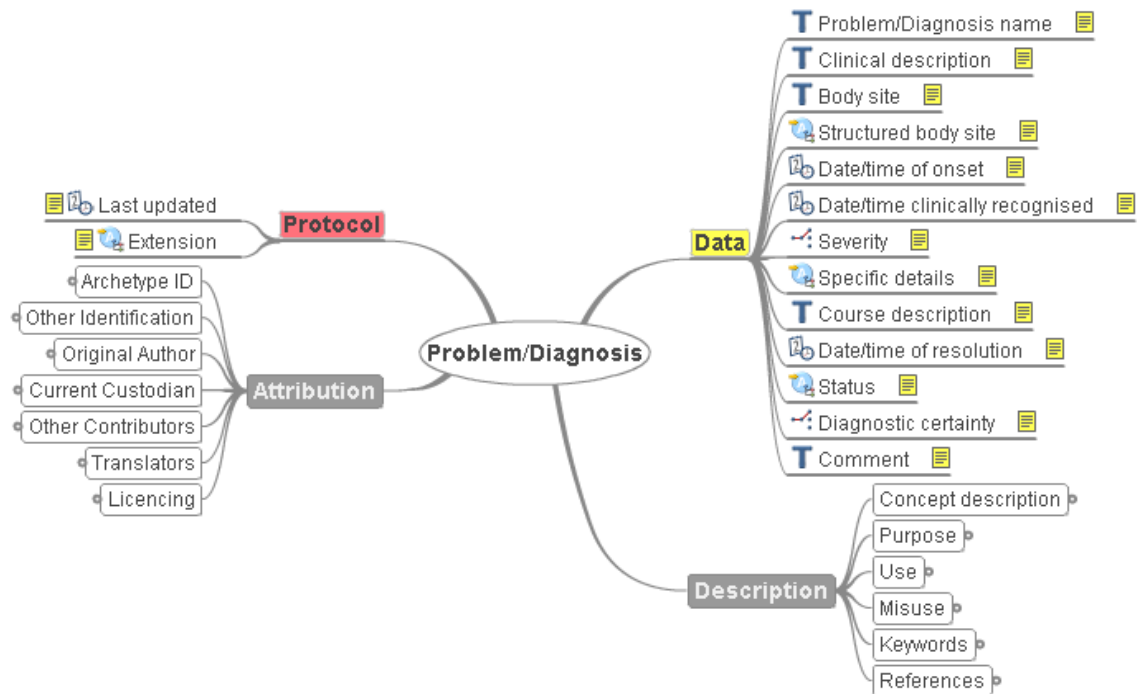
Problem/Diagnosis name
Clinical description
Body site
Structured body site
Date/time of onset
Date/time clinically recognised
Severity
Specific details
Course description
Date/time of resolution
Status
Diagnostic certainty
Comment

Data

Last updated
Extension

Protocol

Archetype ID
Other Identification
Original Author
Current Custodian
Other Contributors
Translators
Licencing

Attribution

Problem/Diagnosis

Description

Concept description
Purpose
Use
Misuse
Keywords
References